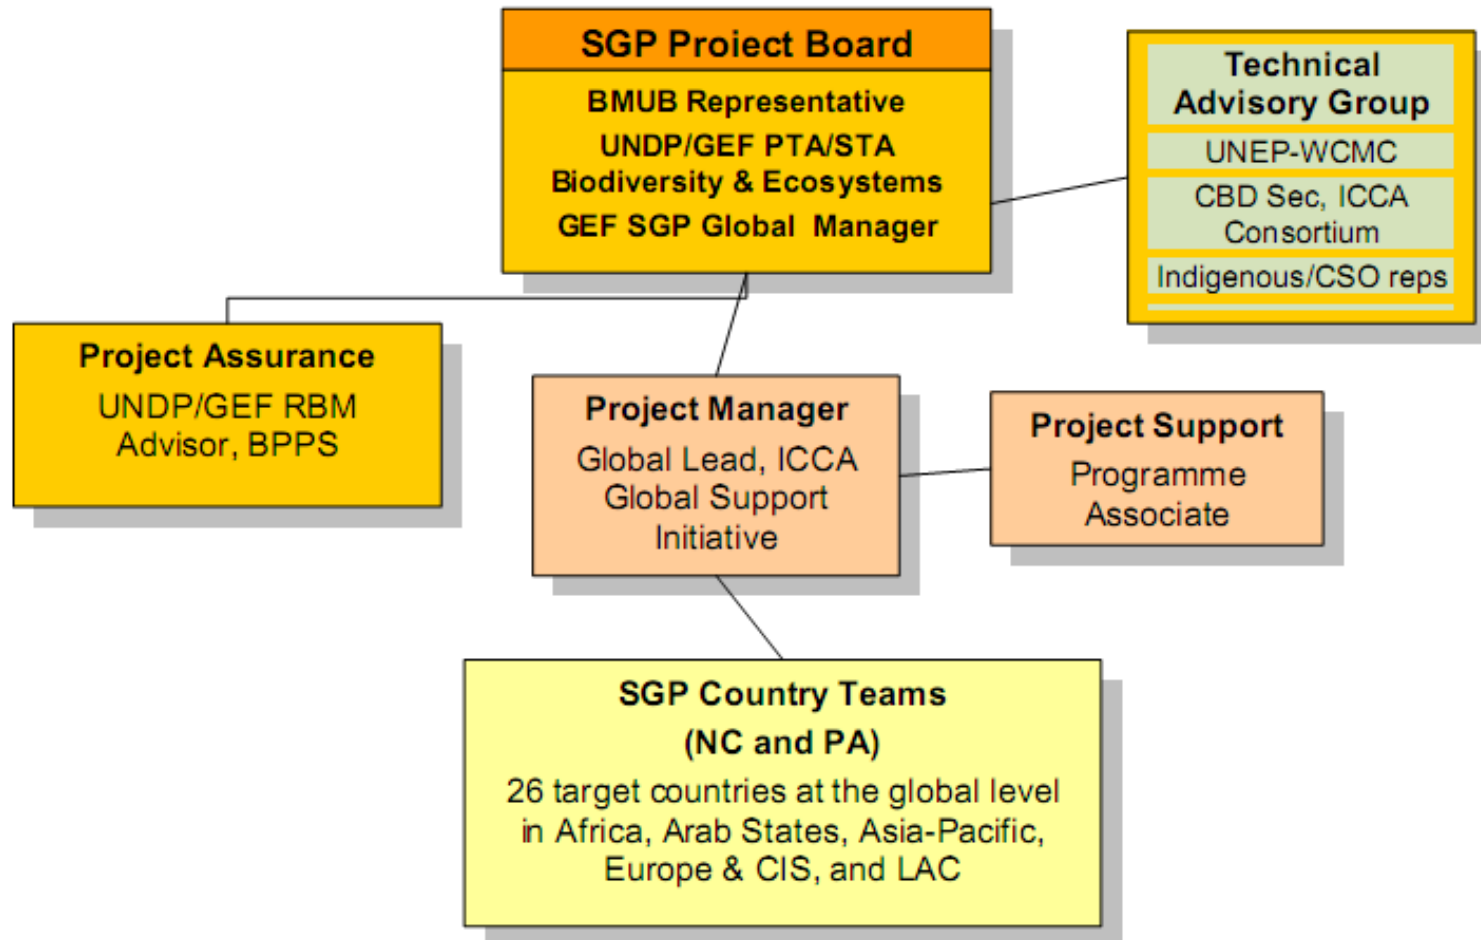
SGP Project Board

BMUB Representative

UNDP/GEF PTA/STA Biodiversity & Ecosystems

GEF SGP Global Manager

Technical Advisory Group

UNEP-WCMC

CBD Sec, ICCA Consortium

Indigenous/CSO reps

Project Assurance

UNDP/GEF RBM Advisor, BPPS

Project Manager

Global Lead, ICCA Global Support Initiative

Project Support

Programme Associate

SGP Country Teams

(NC and PA)

26 target countries at the global level in Africa, Arab States, Asia-Pacific, Europe & CIS, and LAC